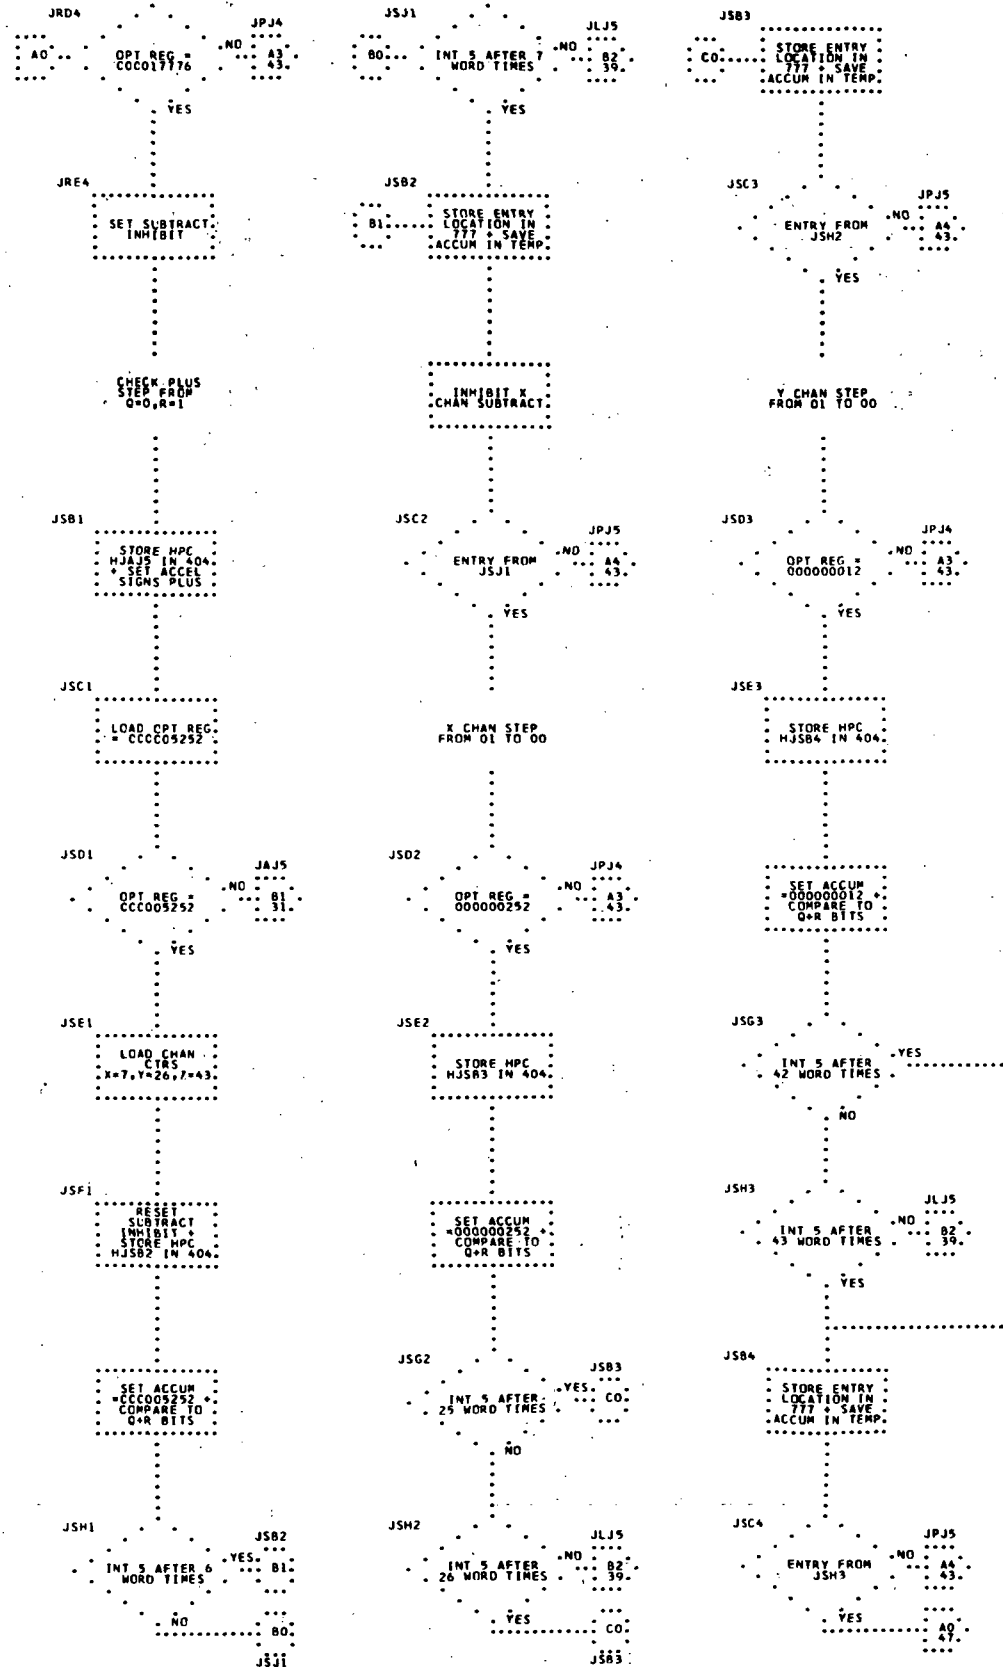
JRD4
A0
OPT REG = COCO17776
NO
JPJ4
A3
43
YES

JRE4
SET SUBTRACT INHIBIT

CHECK PLUS STEP FROM Q=0,R=1

JSB1
STORE HPC HJAJ5 IN 404 + SET ACCEL SIGNS PLUS

JSC1
LOAD OPT REG = CCCC05252

JSD1
OPT REG = CCC005252
NO
JAJ5
B1
31
YES

JSE1
LOAD CHAN CTRS X=7,Y=26,Z=43

JSF1
RESET SUBTRACT INHIBIT + STORE HPC HJSB2 IN 404

SET ACCUM =CCC005252 + COMPARE TO Q+R BITS

JSH1
INT 5 AFTER 6 WORD TIMES
YES
JSB2
B1
NO
B0
JSJ1

JSJ1
B0
INT 5 AFTER 7 WORD TIMES
NO
JLJ5
B2
39
YES

JSB2
B1
STORE ENTRY LOCATION IN 777 + SAVE ACCUM IN TEMP

INHIBIT X CHAN SUBTRACT

JSC2
ENTRY FROM JSJ1
NO
JPJ5
A4
43
YES

X CHAN STEP FROM 01 TO 00

JSD2
OPT REG = 000000252
NO
JPJ4
A3
43
YES

JSE2
STORE HPC HJSB3 IN 404

SET ACCUM =000000252 + COMPARE TO Q+R BITS

JSG2
INT 5 AFTER 25 WORD TIMES
YES
JSB3
C0
NO

JSH2
INT 5 AFTER 26 WORD TIMES
NO
JLJ5
B2
39
YES
C0
JSB3

JSB3
C0
STORE ENTRY LOCATION IN 777 + SAVE ACCUM IN TEMP

JSC3
ENTRY FROM JSH2
NO
JPJ5
A4
43
YES

Y CHAN STEP FROM 01 TO 00

JSD3
OPT REG = 000000012
NO
JPJ4
A3
43
YES

JSE3
STORE HPC HJSB4 IN 404

SET ACCUM =000000012 + COMPARE TO Q+R BITS

JSG3
INT 5 AFTER 42 WORD TIMES
YES
NO

JSH3
INT 5 AFTER 43 WORD TIMES
NO
JLJ5
B2
39
YES

JSB4
STORE ENTRY LOCATION IN 777 + SAVE ACCUM IN TEMP

JSC4
ENTRY FROM JSH3
NO
JPJ5
A4
43
YES
A9
47